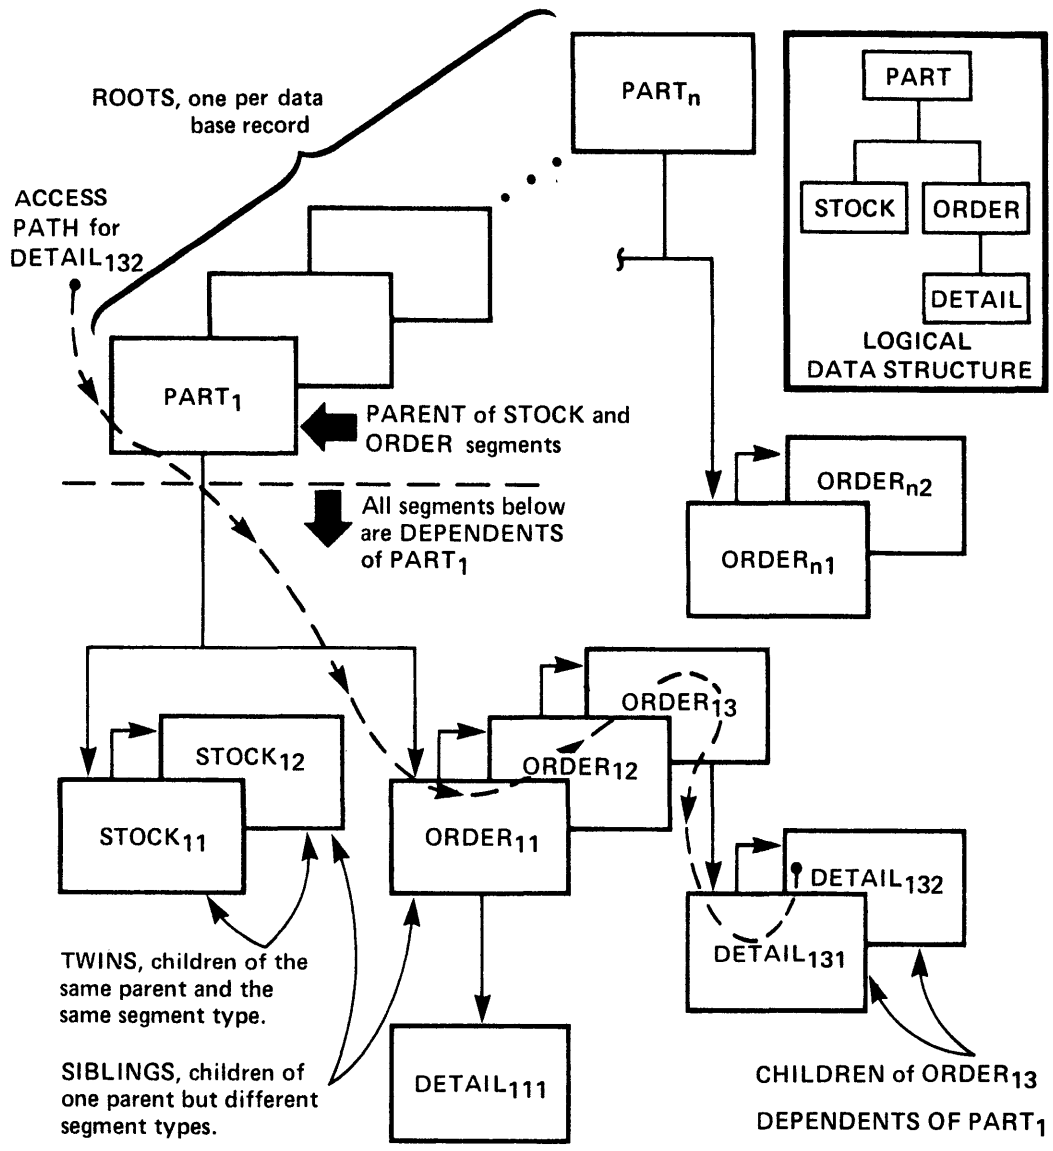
ROOTS, one per data base record

$PART_n$

PART

STOCK

ORDER

DETAIL

LOGICAL DATA STRUCTURE

ACCESS PATH for $DETAIL_{132}$

$PART_1$

PARENT of STOCK and ORDER segments

All segments below are DEPENDENTS of $PART_1$

$ORDER_{n2}$

$ORDER_{n1}$

$STOCK_{12}$

$STOCK_{11}$

$ORDER_{13}$

$ORDER_{12}$

$ORDER_{11}$

$DETAIL_{132}$

$DETAIL_{131}$

TWINS, children of the same parent and the same segment type.

SIBLINGS, children of one parent but different segment types.

$DETAIL_{111}$

CHILDREN of $ORDER_{13}$

DEPENDENTS OF $PART_1$